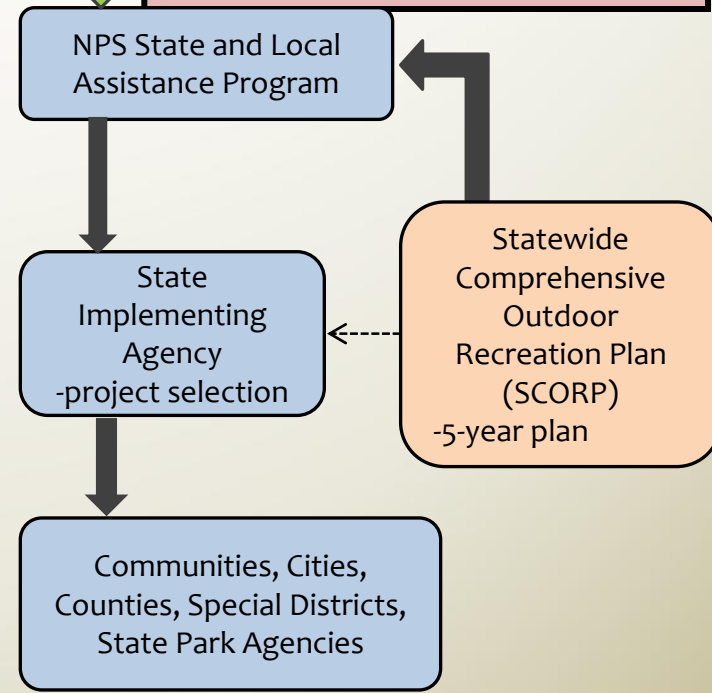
NPS State and Local Assistance Program

State Implementing Agency
-project selection

Statewide Comprehensive Outdoor Recreation Plan (SCORP)
-5-year plan

Communities, Cities, Counties, Special Districts, State Park Agencies